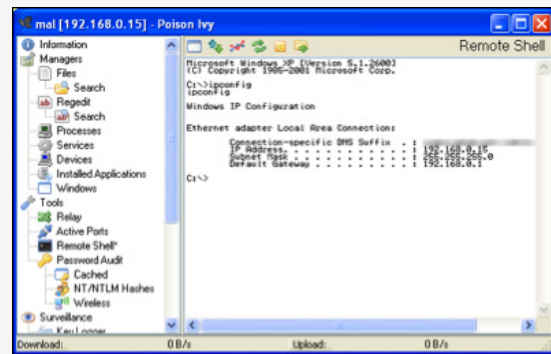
mal [192.168.0.15] - Poison Ivy

Information
Managers
Files
Search
Regedit
Search
Processes
Services
Devices
Installed Applications
Windows
Tools
Relay
Active Ports
Remote Shell*
Password Audit
Cached
NT/NTLM Hashes
Wireless
Surveillance
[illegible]

Remote Shell

Microsoft Windows XP [Version 5.1.2600]
(C) Copyright 1985-2001 Microsoft Corp.

C:\>ipconfig
ipconfig

Windows IP Configuration

Ethernet adapter Local Area Connection:

Connection-specific DNS Suffix . : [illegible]
IP Address. . . . . . . . . . . . : 192.168.0.15
Subnet Mask . . . . . . . . . . . : 255.255.255.0
Default Gateway . . . . . . . . . : 192.168.0.1

C:\>

Download: 0 B/s Upload: 0 B/s